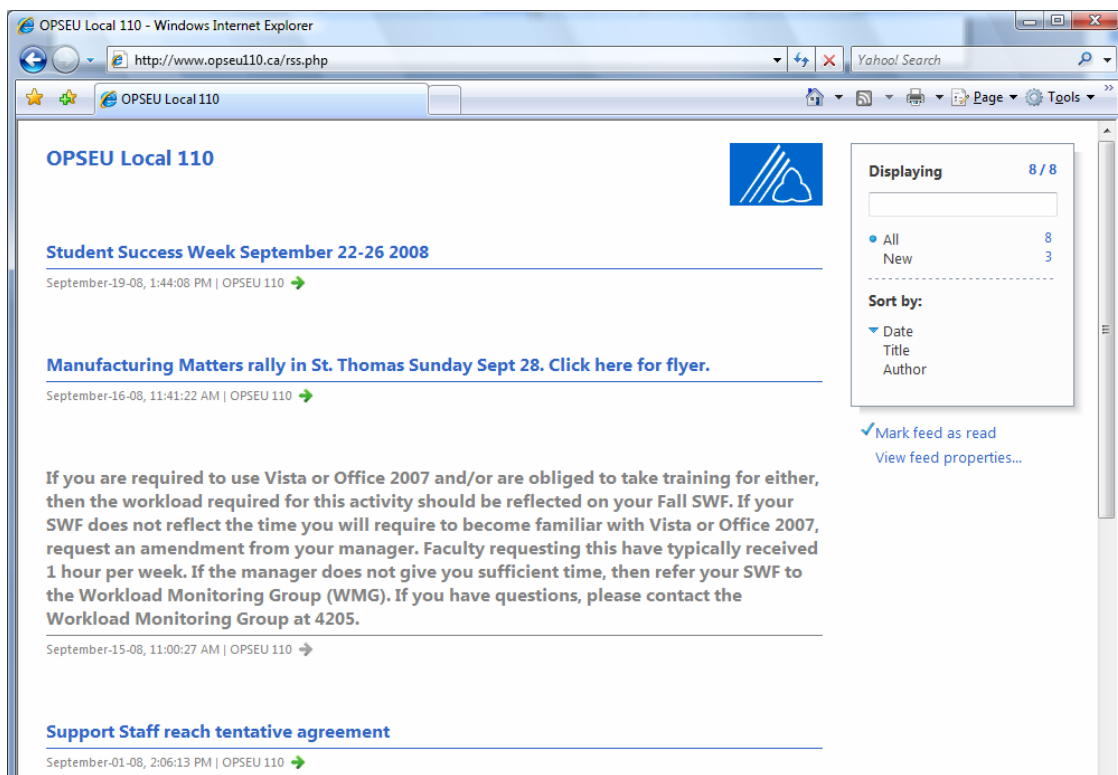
OPSEU Local 110 - Windows Internet Explorer

http://www.opseu110.ca/rss.php

Yahoo! Search

OPSEU Local 110

Page ▾ Tools ▾

OPSEU Local 110

Student Success Week September 22-26 2008

September-19-08, 1:44:08 PM | OPSEU 110

Manufacturing Matters rally in St. Thomas Sunday Sept 28. Click here for flyer.

September-16-08, 11:41:22 AM | OPSEU 110

If you are required to use Vista or Office 2007 and/or are obliged to take training for either, then the workload required for this activity should be reflected on your Fall SWF. If your SWF does not reflect the time you will require to become familiar with Vista or Office 2007, request an amendment from your manager. Faculty requesting this have typically received 1 hour per week. If the manager does not give you sufficient time, then refer your SWF to the Workload Monitoring Group (WMG). If you have questions, please contact the Workload Monitoring Group at 4205.

September-15-08, 11:00:27 AM | OPSEU 110

Support Staff reach tentative agreement

September-01-08, 2:06:13 PM | OPSEU 110

Displaying 8 / 8

All 8
New 3

Sort by:

Date
Title
Author

Mark feed as read
View feed properties...